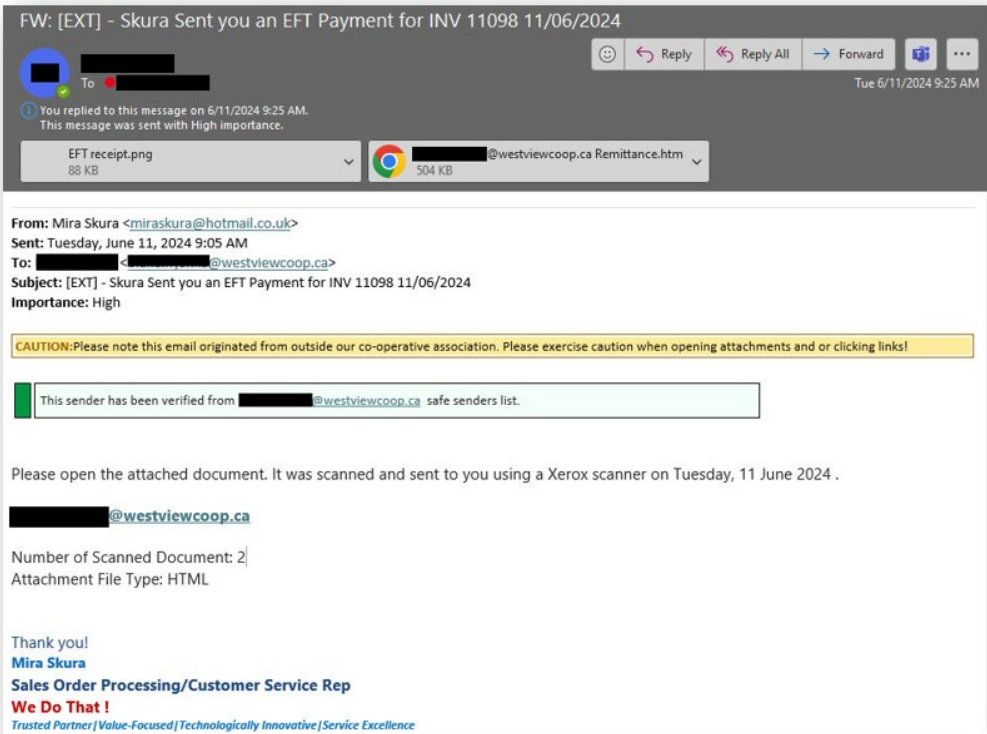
FW: [EXT] - Skura Sent you an EFT Payment for INV 11098 11/06/2024

To

Reply | Reply All | Forward | ...

Tue 6/11/2024 9:25 AM

You replied to this message on 6/11/2024 9:25 AM.
This message was sent with High importance.

EFT receipt.png
88 KB

@westviewcoop.ca Remittance.htm
504 KB

From: Mira Skura <miraskura@hotmail.co.uk>
Sent: Tuesday, June 11, 2024 9:05 AM
To: <@westviewcoop.ca>
Subject: [EXT] - Skura Sent you an EFT Payment for INV 11098 11/06/2024
Importance: High

CAUTION:Please note this email originated from outside our co-operative association. Please exercise caution when opening attachments and or clicking links!

This sender has been verified from @westviewcoop.ca safe senders list.

Please open the attached document. It was scanned and sent to you using a Xerox scanner on Tuesday, 11 June 2024 .

@westviewcoop.ca

Number of Scanned Document: 2
Attachment File Type: HTML

Thank you!
Mira Skura
Sales Order Processing/Customer Service Rep
We Do That !
Trusted Partner|Value-Focused|Technologically Innovative|Service Excellence